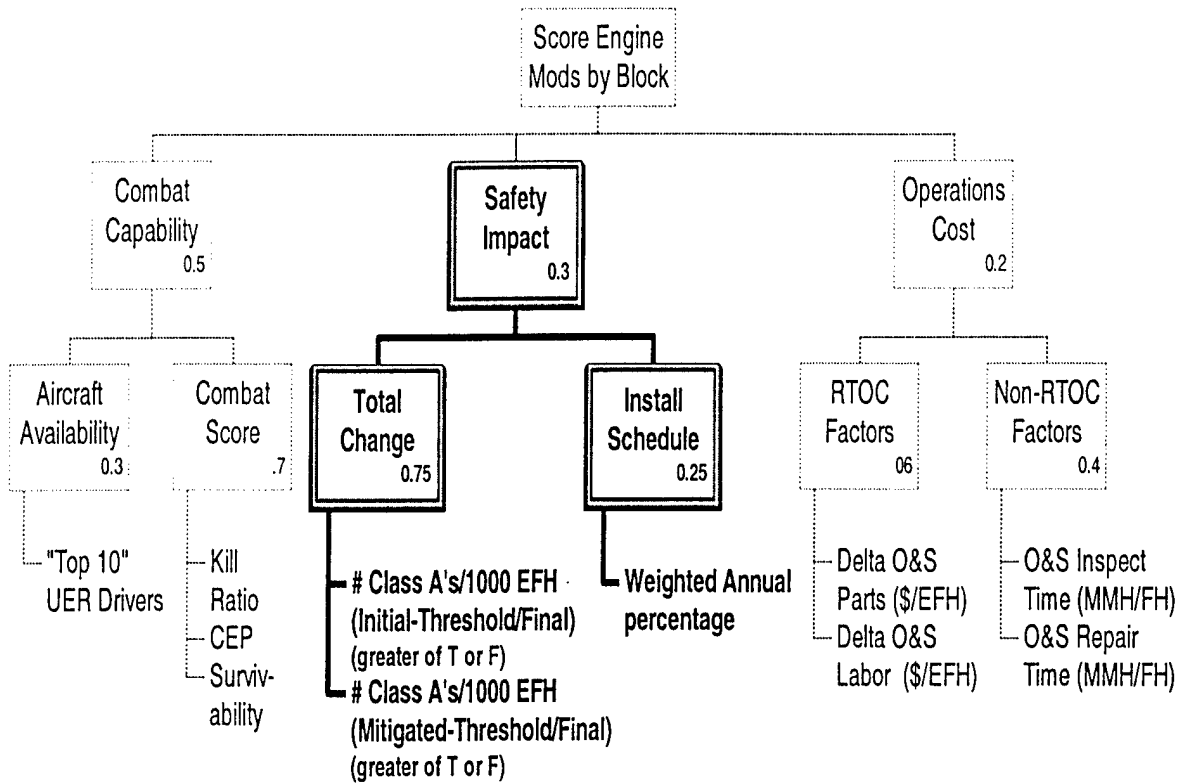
Score Engine Mods by Block

Combat Capability 0.5

Safety Impact 0.3

Operations Cost 0.2

Aircraft Availability 0.3

Combat Score .7

Total Change 0.75

Install Schedule 0.25

RTOC Factors 06

Non-RTOC Factors 0.4

"Top 10" UER Drivers

Kill Ratio

CEP

Survivability

# Class A's/1000 EFH (Initial-Threshold/Final) (greater of T or F)

# Class A's/1000 EFH (Mitigated-Threshold/Final) (greater of T or F)

Weighted Annual percentage

Delta O&S Parts ($/EFH)

Delta O&S Labor ($/EFH)

O&S Inspect Time (MMH/FH)

O&S Repair Time (MMH/FH)